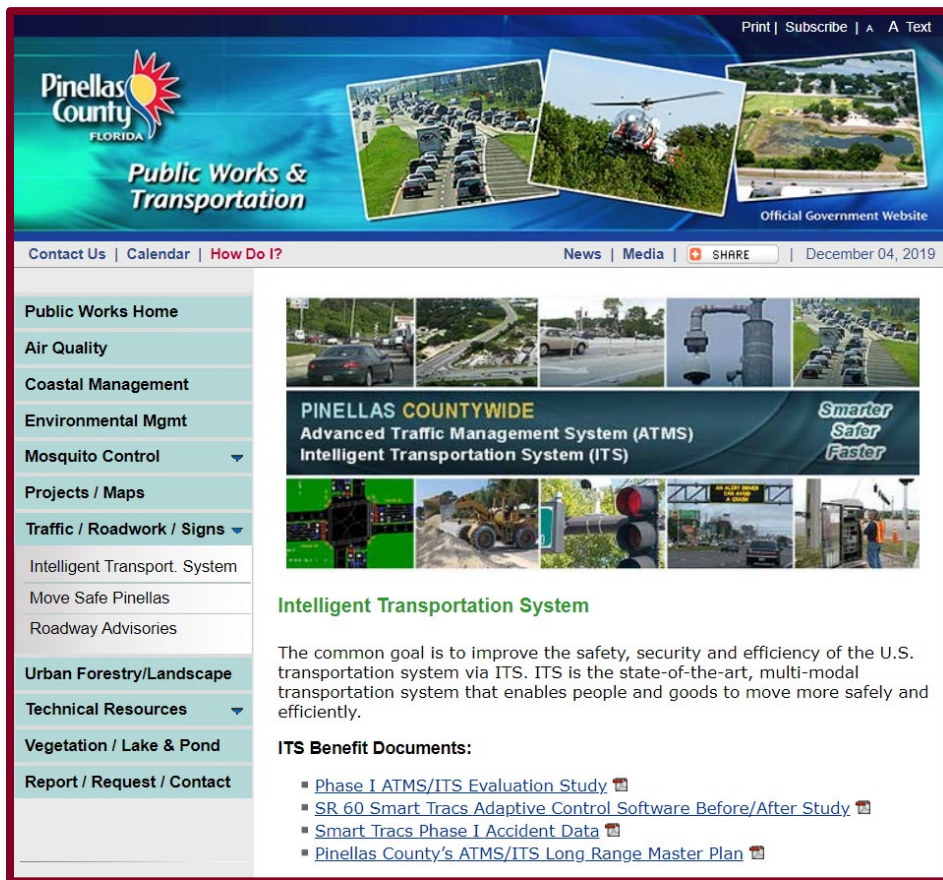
Print | Subscribe | A A Text

Pinellas County FLORIDA

Public Works & Transportation

Official Government Website

Contact Us | Calendar | How Do I?

News | Media | SHARE | December 04, 2019

Public Works Home
Air Quality
Coastal Management
Environmental Mgmt
Mosquito Control
Projects / Maps
Traffic / Roadwork / Signs
Intelligent Transport. System
Move Safe Pinellas
Roadway Advisories
Urban Forestry/Landscape
Technical Resources
Vegetation / Lake & Pond
Report / Request / Contact

PINELLAS COUNTYWIDE
Advanced Traffic Management System (ATMS)
Intelligent Transportation System (ITS)
Smarter Safer Faster

Intelligent Transportation System

The common goal is to improve the safety, security and efficiency of the U.S. transportation system via ITS. ITS is the state-of-the-art, multi-modal transportation system that enables people and goods to move more safely and efficiently.

ITS Benefit Documents:

- Phase I ATMS/ITS Evaluation Study
- SR 60 Smart Tracs Adaptive Control Software Before/After Study
- Smart Tracs Phase I Accident Data
- Pinellas County's ATMS/ITS Long Range Master Plan